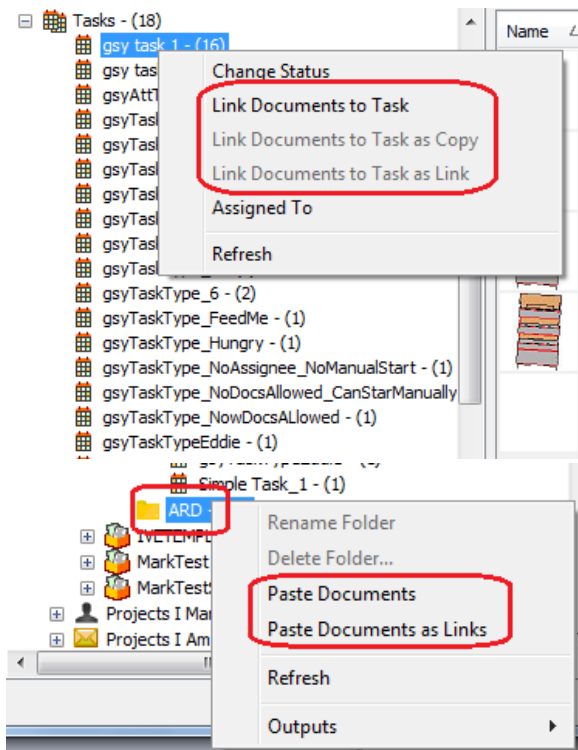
Tasks - (18)
gsy task 1 - (16)
gsy tas
gsyAttT
gsyTask
gsyTask
gsyTask
gsyTask
gsyTask
gsyTask
gsyTask
gsyTaskType_6 - (2)
gsyTaskType_FeedMe - (1)
gsyTaskType_Hungry - (1)
gsyTaskType_NoAssignee_NoManualStart - (1)
gsyTaskType_NoDocsAllowed_CanStarManually
gsyTaskType_NowDocsALlowed - (1)
gsyTaskTypeEddie - (1)

Name

Change Status
Link Documents to Task
Link Documents to Task as Copy
Link Documents to Task as Link
Assigned To
Refresh

Simple Task_1 - (1)
ARD
MarkTest
MarkTest
Projects I Ma
Projects I Am

Rename Folder
Delete Folder...
Paste Documents
Paste Documents as Links
Refresh
Outputs